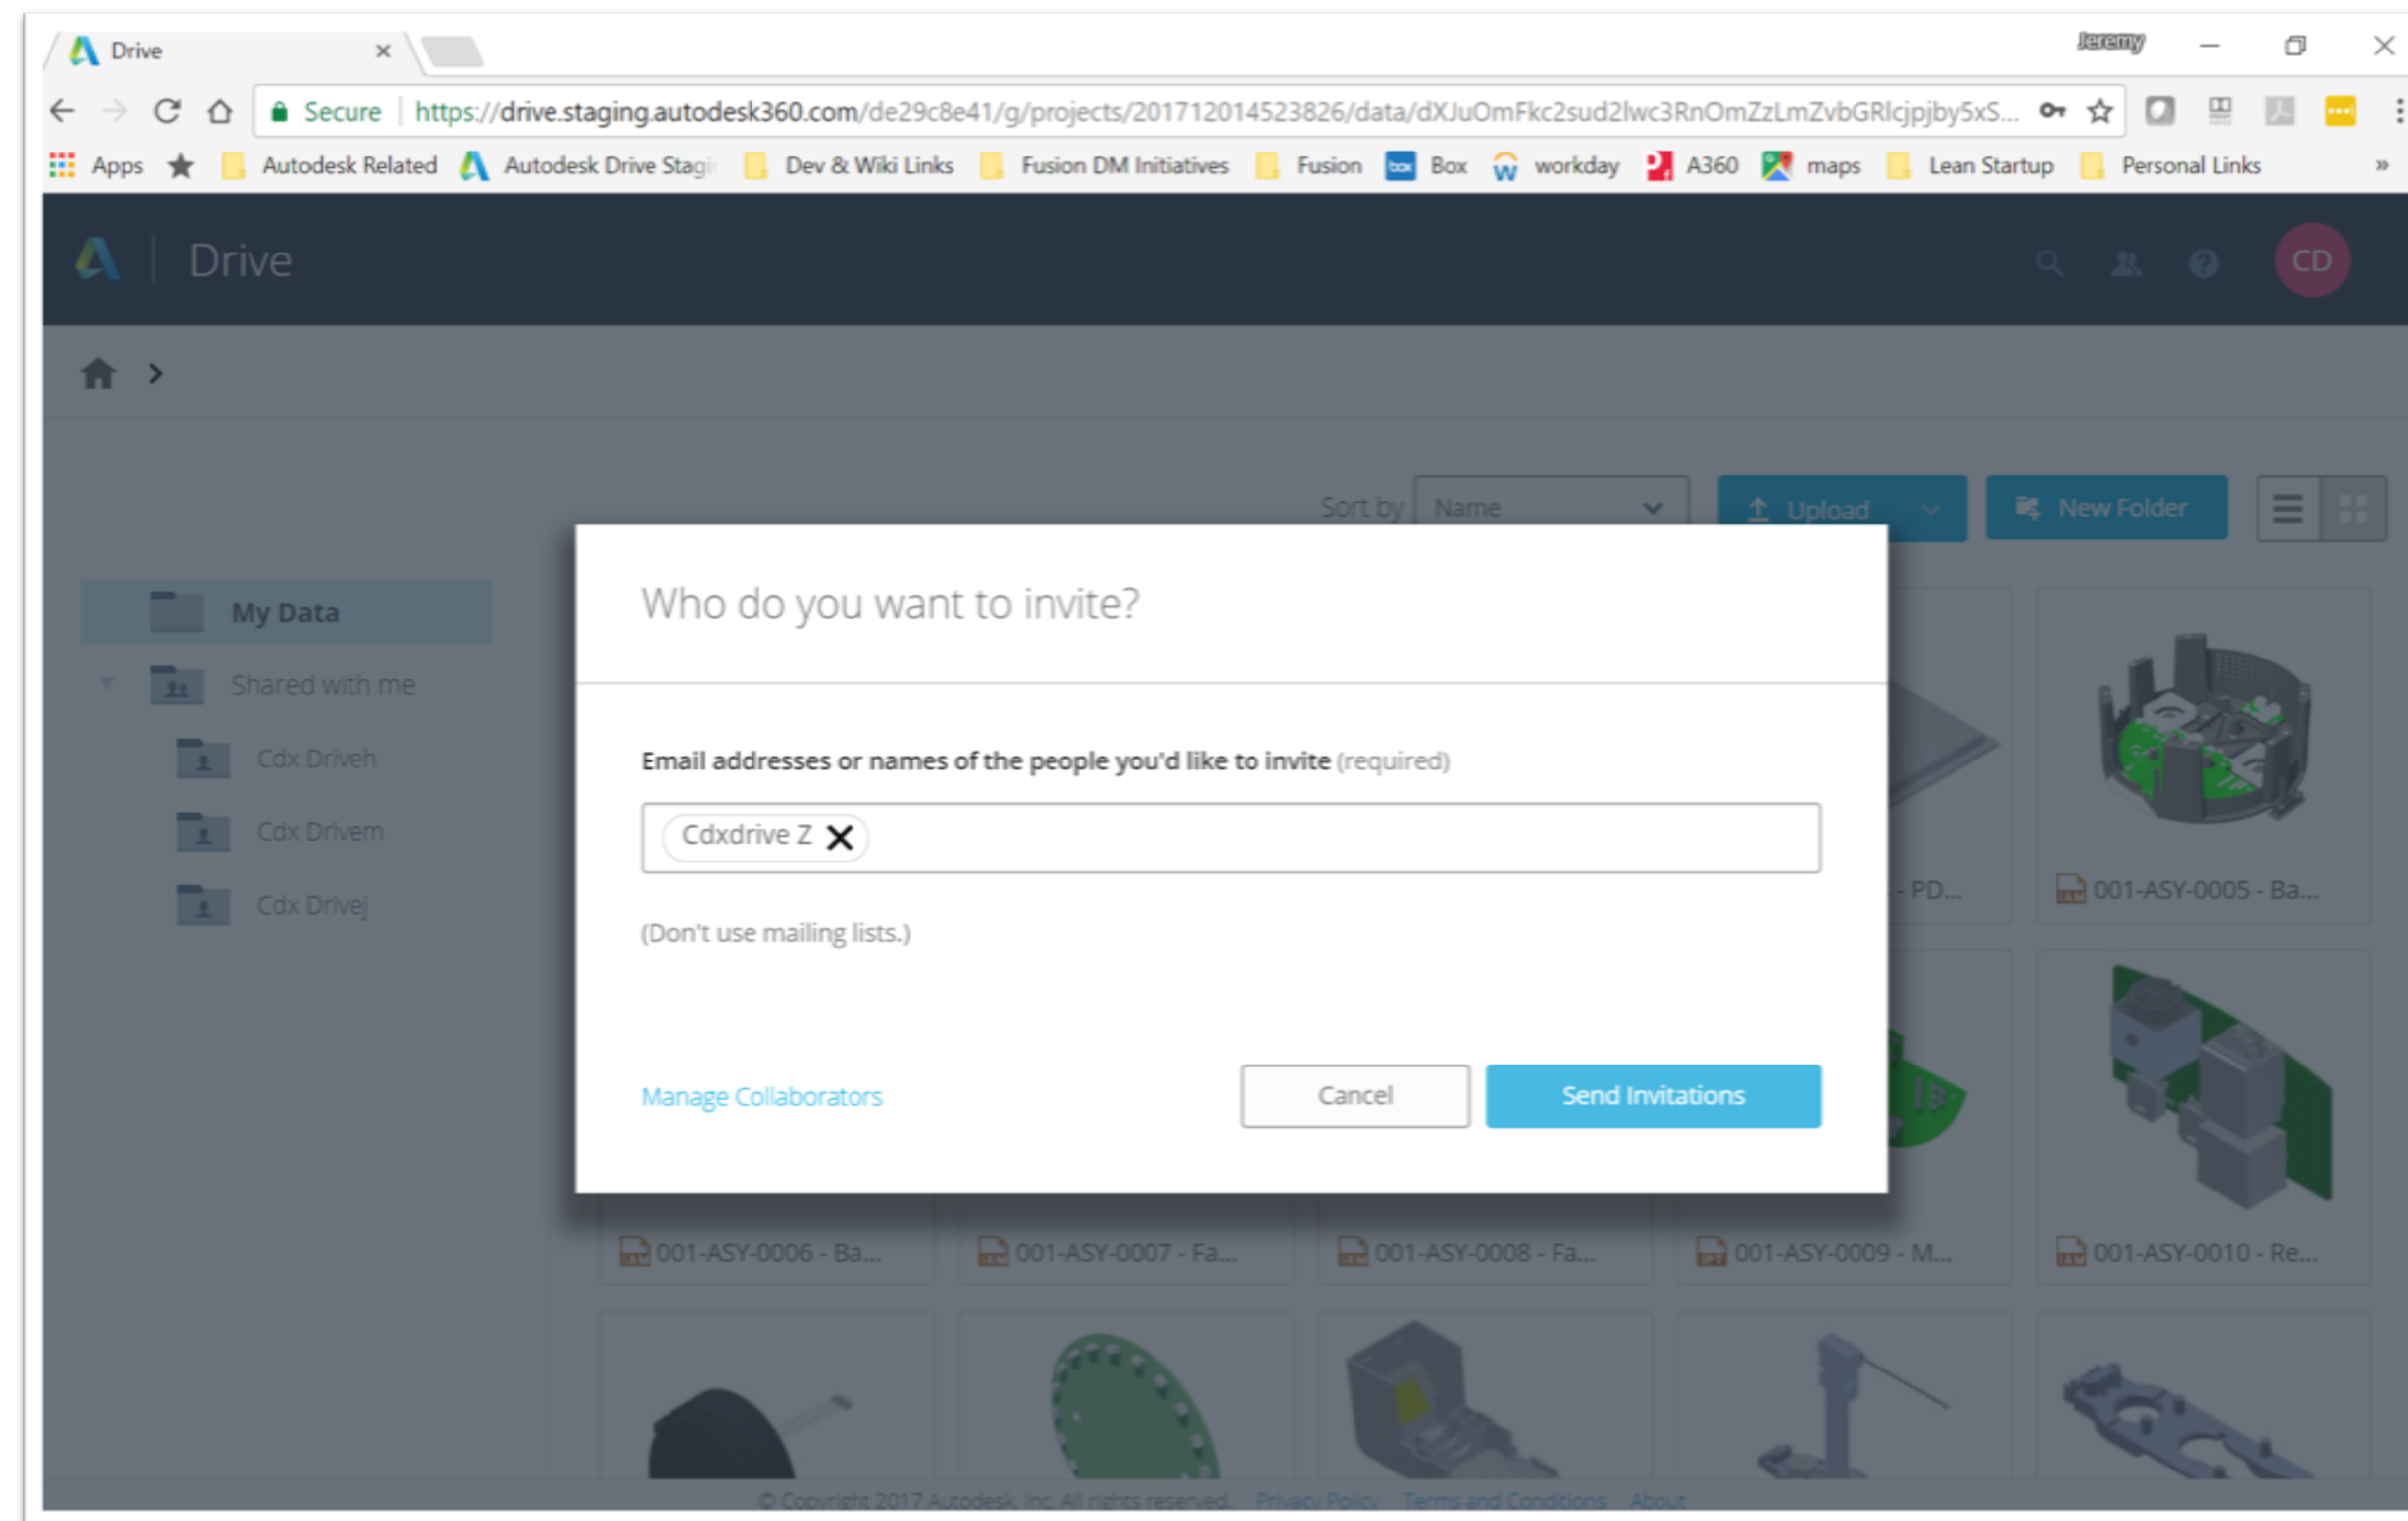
Drive ×

Jeremy

Secure https://drive.staging.autodesk360.com/de29c8e41/g/projects/20171201452382б/data/dXJuOmFkc2sud2lwc3RnOmZzLmZvbGRlcjpjby5xS...

Apps Autodesk Related Autodesk Drive Stagi Dev & Wiki Links Fusion DM Initiatives Fusion Box workday A360 maps Lean Startup Personal Links »

Drive

CD

Sort by Name Upload New Folder

My Data

Shared with me

Cdx Driveh

Cdx Drivem

Cdx Drivej

Who do you want to invite?

Email addresses or names of the people you'd like to invite (required)

Cdxdrive Z

(Don't use mailing lists.)

Manage Collaborators

Cancel

Send Invitations

- PD...

001-ASY-0005 - Ba...

001-ASY-0006 - Ba...

001-ASY-0007 - Fa...

001-ASY-0008 - Fa...

001-ASY-0009 - M...

001-ASY-0010 - Re...

© Copyright 2017 Autodesk, Inc. All rights reserved. Privacy Policy Terms and Conditions About